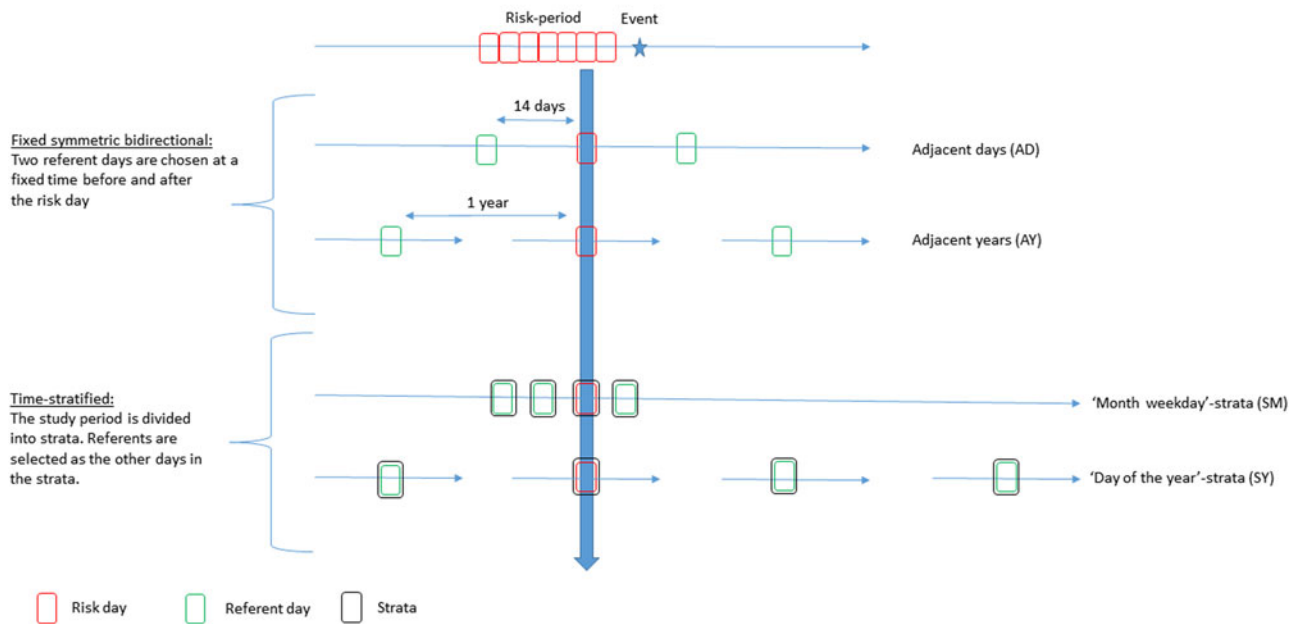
Risk-period
Event

14 days

Fixed symmetric bidirectional:
Two referent days are chosen at a fixed time before and after the risk day

Adjacent days (AD)

1 year

Adjacent years (AY)

Time-stratified:
The study period is divided into strata. Referents are selected as the other days in the strata.

'Month weekday'-strata (SM)

'Day of the year'-strata (SY)

Risk day
Referent day
Strata